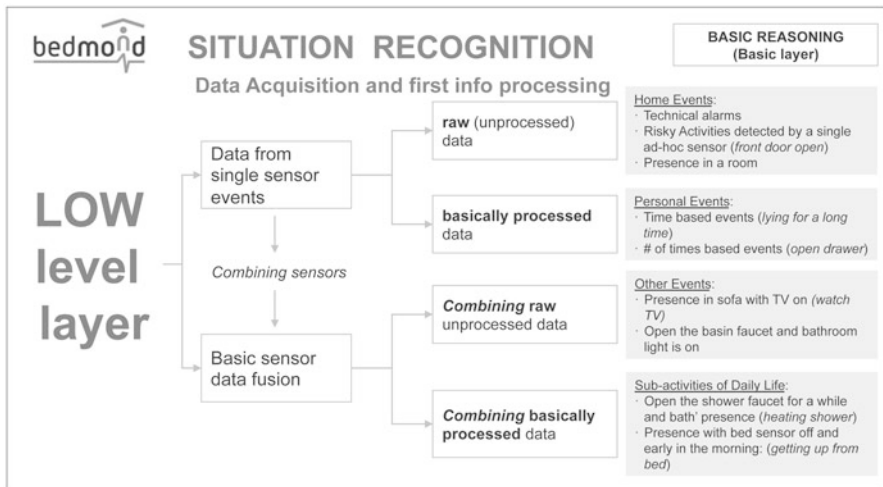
bedmond

SITUATION RECOGNITION

BASIC REASONING (Basic layer)

Data Acquisition and first info processing

LOW level layer

Data from single sensor events

Combining sensors

Basic sensor data fusion

raw (unprocessed) data

basically processed data

Combining raw unprocessed data

Combining basically processed data

Home Events:
· Technical alarms
· Risky Activities detected by a single ad-hoc sensor (front door open)
· Presence in a room

Personal Events:
· Time based events (lying for a long time)
· # of times based events (open drawer)

Other Events:
· Presence in sofa with TV on (watch TV)
· Open the basin faucet and bathroom light is on

Sub-activities of Daily Life:
· Open the shower faucet for a while and bath' presence (heating shower)
· Presence with bed sensor off and early in the morning: (getting up from bed)